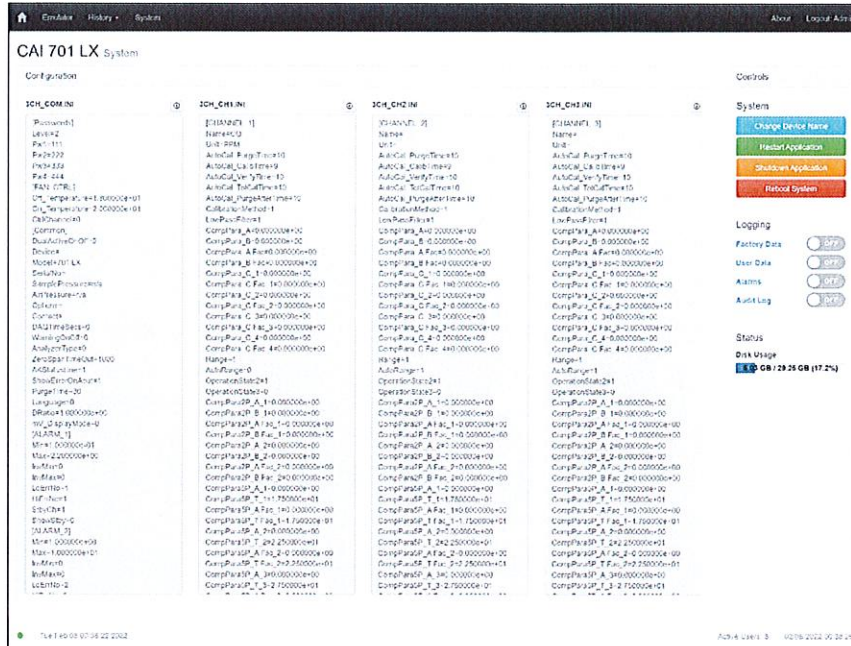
Emulator History System About Logout Admin

CAI 701 LX System

Configuration

3CH_COM.INI

3CH_CH1.INI

3CH_CH2.INI

3CH_CH3.INI

[Passwords]
Level=2
Pa1=111
Pa2=222
Pa3=333
Pa4=444
[FAN_CTRL]
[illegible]
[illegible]
CalChannel=0
[Common]
DualActiveOrOff=0
Device=
Model=701 LX
SerialNo=
SamplePressureUnit
AirPressure=n/a
Option=
Contact=
DAQTimeSecs=0
WarningOnOff=0
AnalyzerType=0
ZeroSpanTimeOut=1000
AutoMulti=1
ShowErrorOnAlarm=1
PurgeTime=20
Language=0
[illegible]
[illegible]
[ALARM_1]
Min=1.000000e+01
Max=2.000000e+00
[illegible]
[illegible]
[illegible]
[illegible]
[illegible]
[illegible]
[ALARM_2]
Min=1.000000e+00
Max=1.000000e+01
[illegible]
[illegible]
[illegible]

[CHANNEL_1]
Name=CO
Unit=PPM
AutoCal_PurgeTime=10
AutoCal_CalTime=9
AutoCal_VerifyTime=10
AutoCal_TotCalTime=10
AutoCal_PurgeAfterTime=10
CalibrationMethod=1
LowPassFilter=1
CompPara_A=0.000000e+00
CompPara_B=0.000000e+00
CompPara_A Fac=0.000000e+00
CompPara_B Fac=0.000000e+00
CompPara_C_1=0.000000e+00
CompPara_C Fac_1=0.000000e+00
CompPara_C_2=0.000000e+00
CompPara_C Fac_2=0.000000e+00
CompPara_C_3=0.000000e+00
CompPara_C Fac_3=0.000000e+00
CompPara_C_4=0.000000e+00
CompPara_C Fac_4=0.000000e+00
Range=1
AutoRange=0
OperationState2=1
OperationState3=0
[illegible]

[CHANNEL_2]
Name=
Unit=
AutoCal_PurgeTime=10
AutoCal_CalTime=9
AutoCal_VerifyTime=10
AutoCal_TotCalTime=10
AutoCal_PurgeAfterTime=10
CalibrationMethod=1
LowPassFilter=1
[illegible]

[CHANNEL_3]
Name=
Unit=
AutoCal_PurgeTime=10
AutoCal_CalTime=9
AutoCal_VerifyTime=10
AutoCal_TotCalTime=10
AutoCal_PurgeAfterTime=10
CalibrationMethod=1
LowPassFilter=1
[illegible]

Controls

System
Change Device Name
Restart Application
Shutdown Application
Reboot System

Logging
Factory Data OFF
User Data OFF
Alarms OFF
Audit Log OFF

Status
Disk Usage
5.0 GB / 29.25 GB (17.2%)

Tue Feb 08 07:36:22 2022

Active Users: 3 02/08/2022 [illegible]